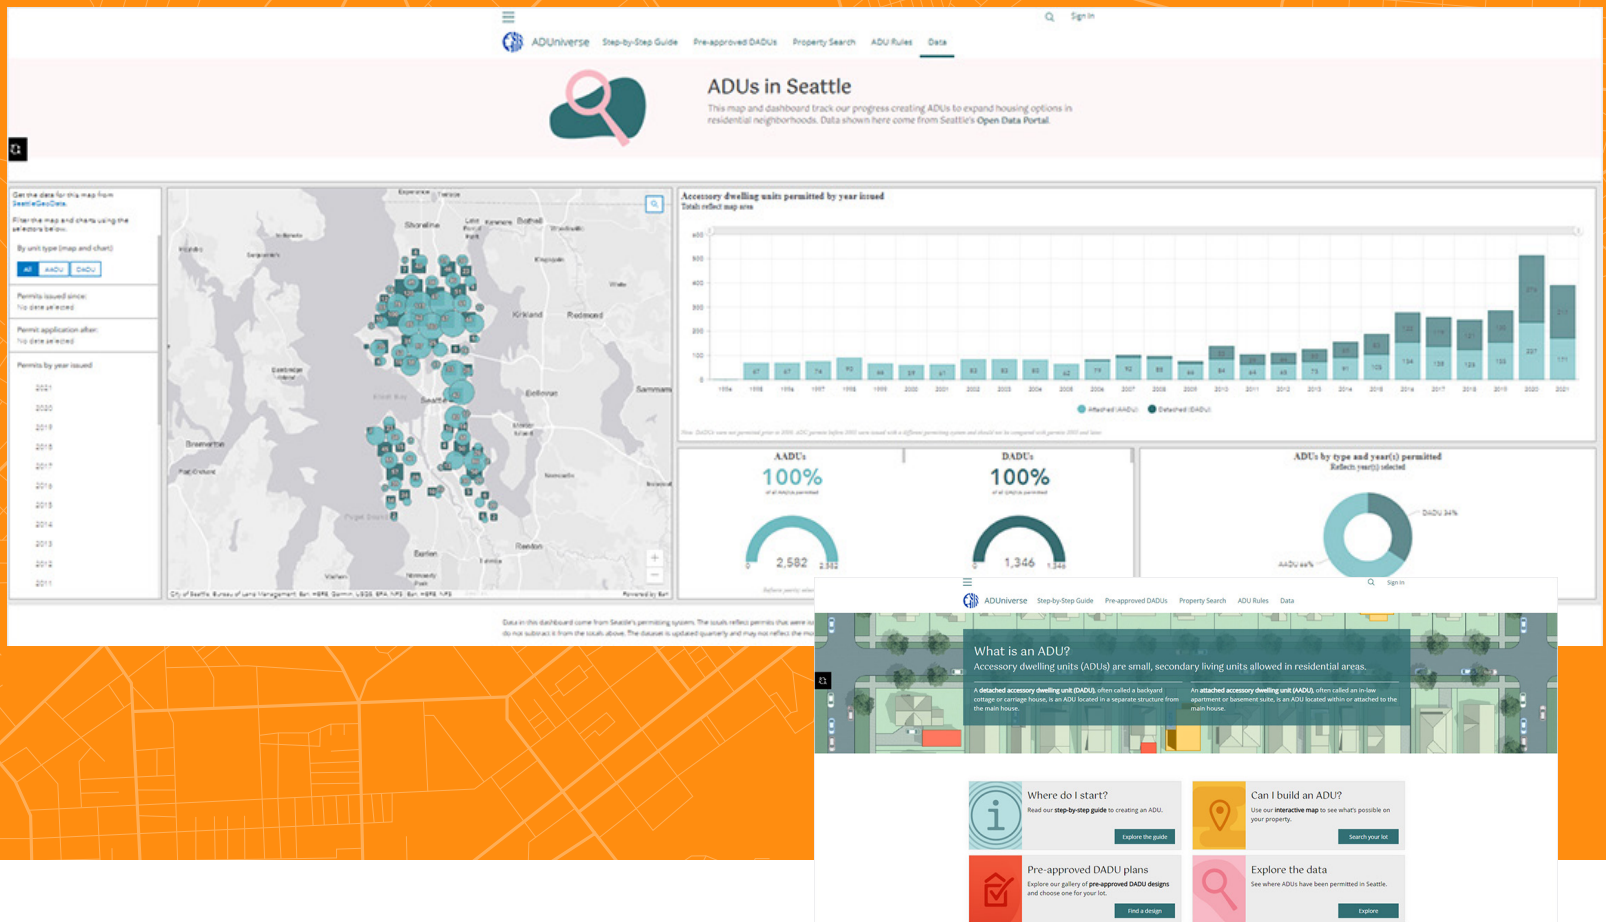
Sign In

ADUniverse Step-by-Step Guide Pre-approved DADUs Property Search ADU Rules Data

ADUs in Seattle

This map and dashboard track our progress creating ADUs to expand housing options in residential neighborhoods. Data shown here come from Seattle's Open Data Portal.

Get the data for this map from SeattleGeoData.

Filter the map and charts using the selectors below.

By unit type (map and chart)

All AADU DADU

Permits issued since:
No date selected

Permit application after:
No date selected

Permits by year issued

2021
2020
2019
2018
2017
2016
2015
2014
2013
2012
2011

Shoreline
Kirkland
Redmond
Seattle
Bellevue
Bremerton
Renton

Accessory dwelling units permitted by year issued
Totals reflect map area

Attached (AADU) Detached (DADU)

AADUs
100%
2,582

DADUs
100%
1,346

ADUs by type and year(s) permitted
Reflects year(s) selected

DADU 34%
AADU 66%

Data in this dashboard come from Seattle's permitting system.

Sign In

ADUniverse Step-by-Step Guide Pre-approved DADUs Property Search ADU Rules Data

What is an ADU?
Accessory dwelling units (ADUs) are small, secondary living units allowed in residential areas.

A detached accessory dwelling unit (DADU), often called a backyard cottage or carriage house, is an ADU located in a separate structure from the main house.

An attached accessory dwelling unit (AADU), often called an in-law apartment or basement suite, is an ADU located within or attached to the main house.

Where do I start?
Read our step-by-step guide to creating an ADU.
Explore the guide

Can I build an ADU?
Use our interactive map to see what's possible on your property.
Search your lot

Pre-approved DADU plans
Explore our gallery of pre-approved DADU designs and choose one for your lot.
Find a design

Explore the data
See where ADUs have been permitted in Seattle.
Explore